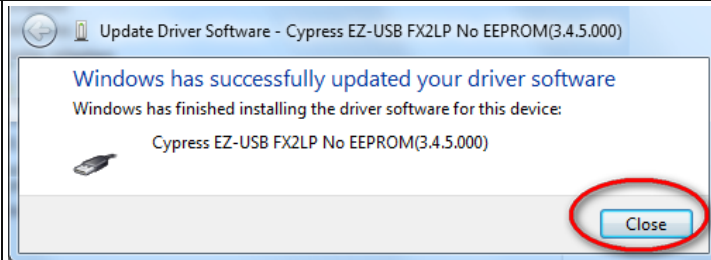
Update Driver Software - Cypress EZ-USB FX2LP No EEPROM(3.4.5.000)

Windows has successfully updated your driver software

Windows has finished installing the driver software for this device:

Cypress EZ-USB FX2LP No EEPROM(3.4.5.000)

Close